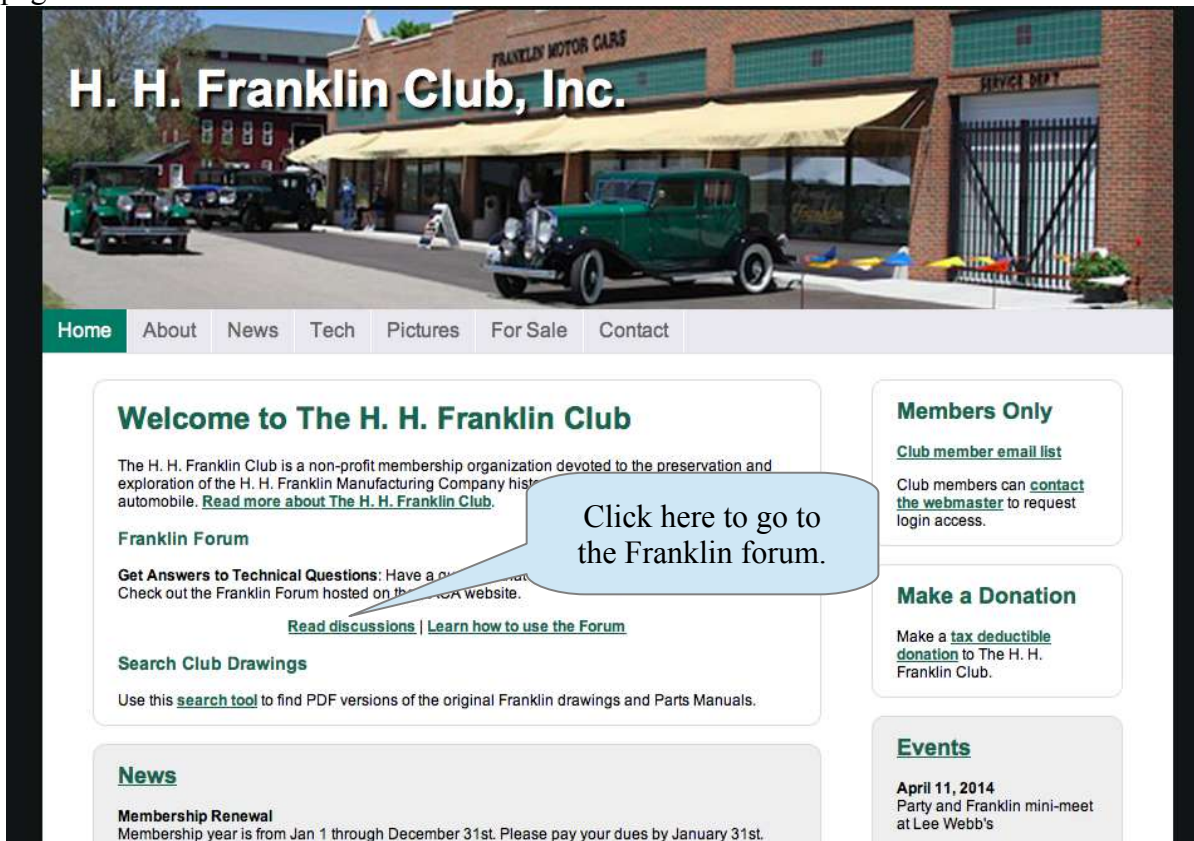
FRANKLIN MOTOR CARS

SERVICE DEPT

H. H. Franklin Club, Inc.

Home About News Tech Pictures For Sale Contact

Welcome to The H. H. Franklin Club

The H. H. Franklin Club is a non-profit membership organization devoted to the preservation and exploration of the H. H. Franklin Manufacturing Company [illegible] automobile. Read more about The H. H. Franklin Club.

Franklin Forum

Get Answers to Technical Questions: Have a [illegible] Check out the Franklin Forum hosted on th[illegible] website.

Read discussions | Learn how to use the Forum

Search Club Drawings

Use this search tool to find PDF versions of the original Franklin drawings and Parts Manuals.

Click here to go to the Franklin forum.

Members Only

Club member email list

Club members can contact the webmaster to request login access.

Make a Donation

Make a tax deductible donation to The H. H. Franklin Club.

News

Membership Renewal
Membership year is from Jan 1 through December 31st. Please pay your dues by January 31st.

Events

April 11, 2014
Party and Franklin mini-meet at Lee Webb's